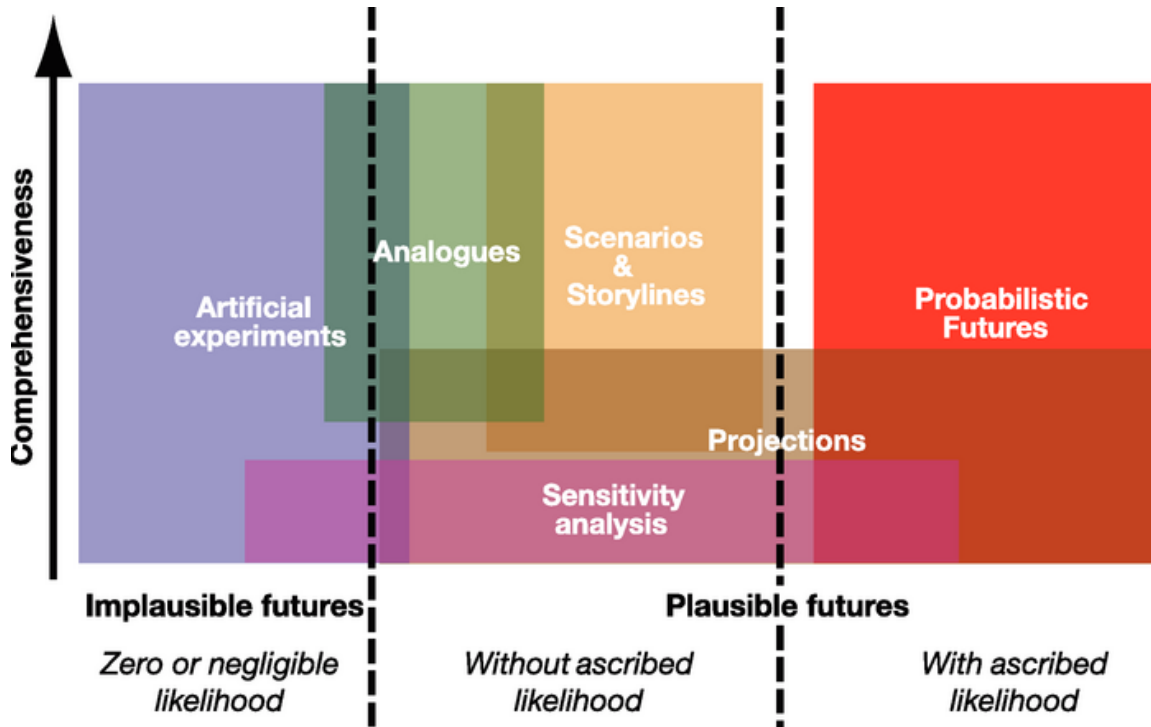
Comprehensiveness

Artificial experiments

Analogues

Scenarios & Storylines

Probabilistic Futures

Projections

Sensitivity analysis

Implausible futures

Plausible futures

Zero or negligible likelihood

Without ascribed likelihood

With ascribed likelihood